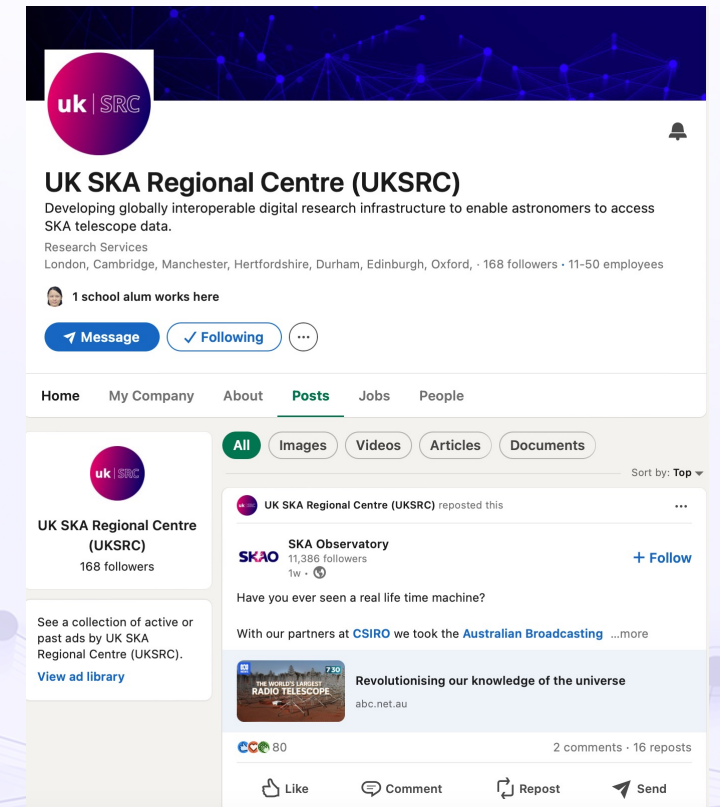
uk | SRC

UK SKA Regional Centre (UKSRC)

Developing globally interoperable digital research infrastructure to enable astronomers to access SKA telescope data.

Research Services

London, Cambridge, Manchester, Hertfordshire, Durham, Edinburgh, Oxford, · 168 followers · 11-50 employees

1 school alum works here

Message

Following

Home My Company About Posts Jobs People

uk | SRC

UK SKA Regional Centre (UKSRC)

168 followers

See a collection of active or past ads by UK SKA Regional Centre (UKSRC).

View ad library

All Images Videos Articles Documents

Sort by: Top

UK SKA Regional Centre (UKSRC) reposted this

SKAO

SKA Observatory

11,386 followers

1w ·

+ Follow

Have you ever seen a real life time machine?

With our partners at CSIRO we took the Australian Broadcasting ...more

ABC 7.30

THE WORLD'S LARGEST RADIO TELESCOPE

Revolutionising our knowledge of the universe

abc.net.au

80

2 comments · 16 reposts

Like Comment Repost Send